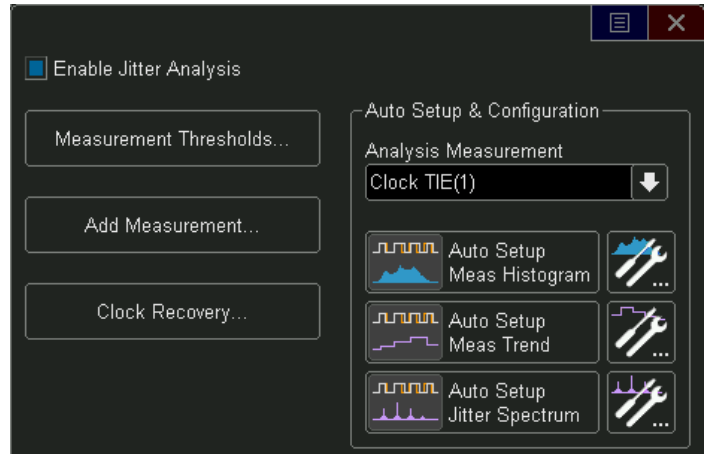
Enable Jitter Analysis

Measurement Thresholds...

Add Measurement...

Clock Recovery...

Auto Setup & Configuration

Analysis Measurement

Clock TIE(1)

Auto Setup Meas Histogram

...

Auto Setup Meas Trend

...

Auto Setup Jitter Spectrum

...